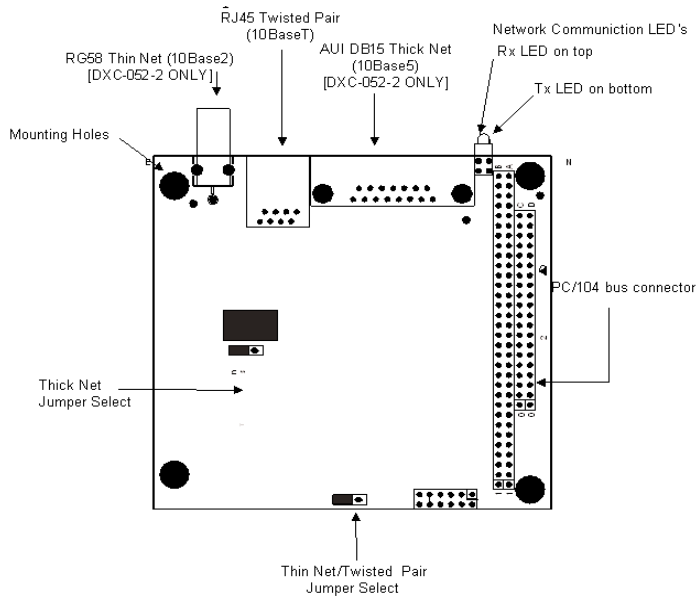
RJ45 Twisted Pair (10BaseT)

RG58 Thin Net (10Base2) [DXC-052-2 ONLY]

AUI DB15 Thick Net (10Base5) [DXC-052-2 ONLY]

Network Communiction LED's

Rx LED on top

Tx LED on bottom

Mounting Holes

PC/104 bus connector

Thick Net Jumper Select

Thin Net/Twisted Pair Jumper Select